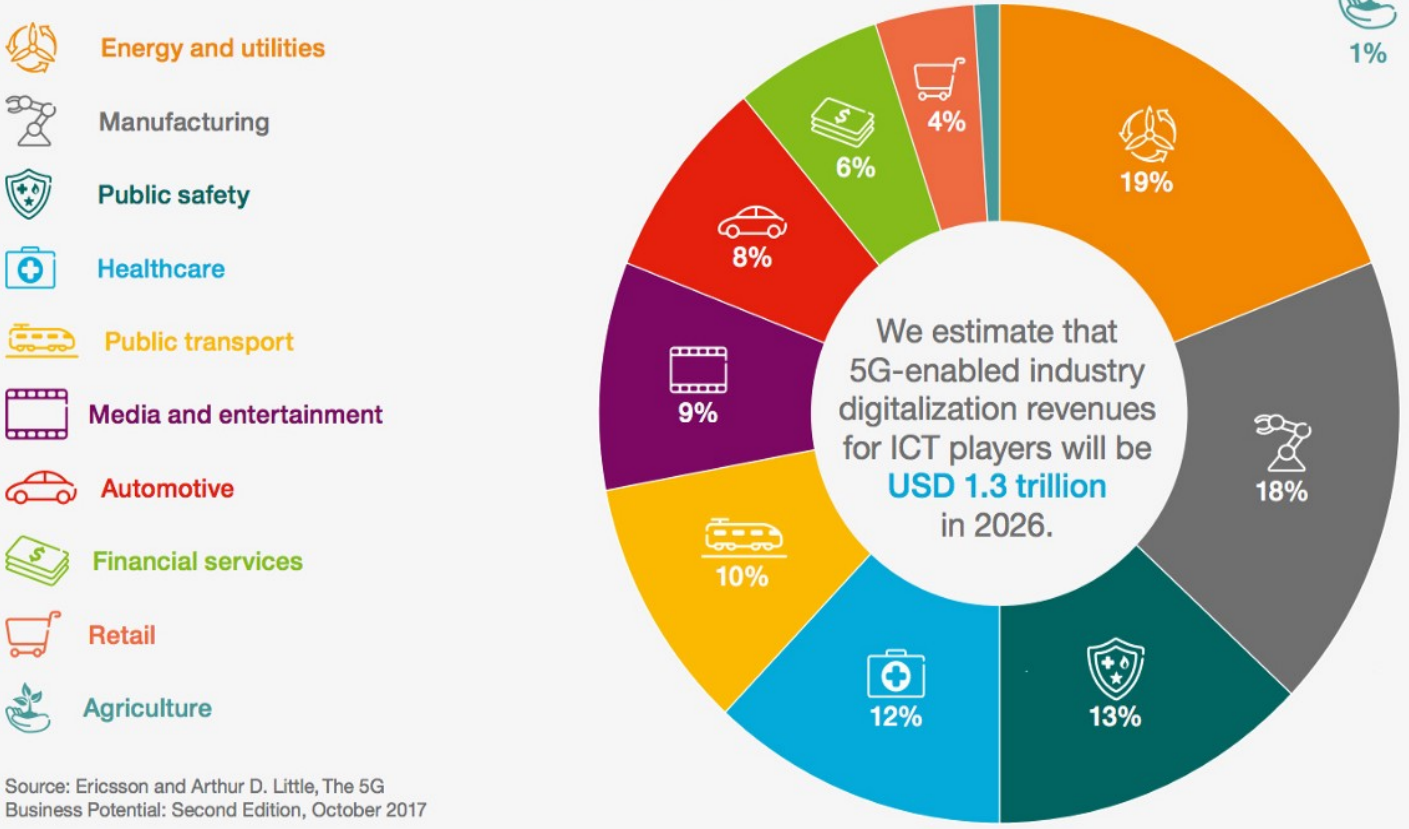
Energy and utilities
Manufacturing
Public safety
Healthcare
Public transport
Media and entertainment
Automotive
Financial services
Retail
Agriculture

Source: Ericsson and Arthur D. Little, The 5G Business Potential: Second Edition, October 2017

1%
4%
6%
19%
8%
9%
18%
10%
12%
13%

We estimate that 5G-enabled industry digitalization revenues for ICT players will be USD 1.3 trillion in 2026.